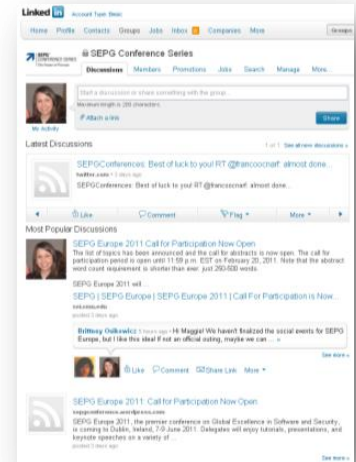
Linked in Account Type: Basic

Home Profile Contacts Groups Jobs Inbox Companies More Groups

SEPG Conference Series

Discussions Members Promotions Jobs Search Manage More

Start a discussion or share something with the group...

Maximum length is 200 characters.

Attach a link Share

My Activity

Latest Discussions 1 of 1 See all new discussions »

SEPGConferences: Best of luck to you! RT @francoochar!: almost done...

twitter.com • 3 days ago

SEPGConferences: Best of luck to you! RT @francoochar!: almost done...

Like Comment Flag More

Most Popular Discussions

SEPG Europe 2011 Call for Participation Now Open

The list of topics has been announced and the call for abstracts is now open. The call for participation period is open until 11:59 p.m. EST on February 20, 2011. Note that the abstract word count requirement is shorter than ever: just 250-500 words.

SEPG Europe 2011 will...

SEPG | SEPG Europe | SEPG Europe 2011 | Call For Participation Is Now...

sei.cmu.edu

posted 2 days ago

Brittney Golkowicz 6 hours ago • Hi Maggie! We haven't finalized the social events for SEPG Europe, but I like this idea! If not an official outing, maybe we can ... »

See more »

Like Comment Share Link More

SEPG Europe 2011: Call for Participation Now Open

sepgconference.wordpress.com

SEPG Europe 2011, the premier conference on Global Excellence in Software and Security, is coming to Dublin, Ireland, 7-9 June 2011. Delegates will enjoy tutorials, presentations, and keynote speeches on a variety of ...

posted 2 days ago

See more »